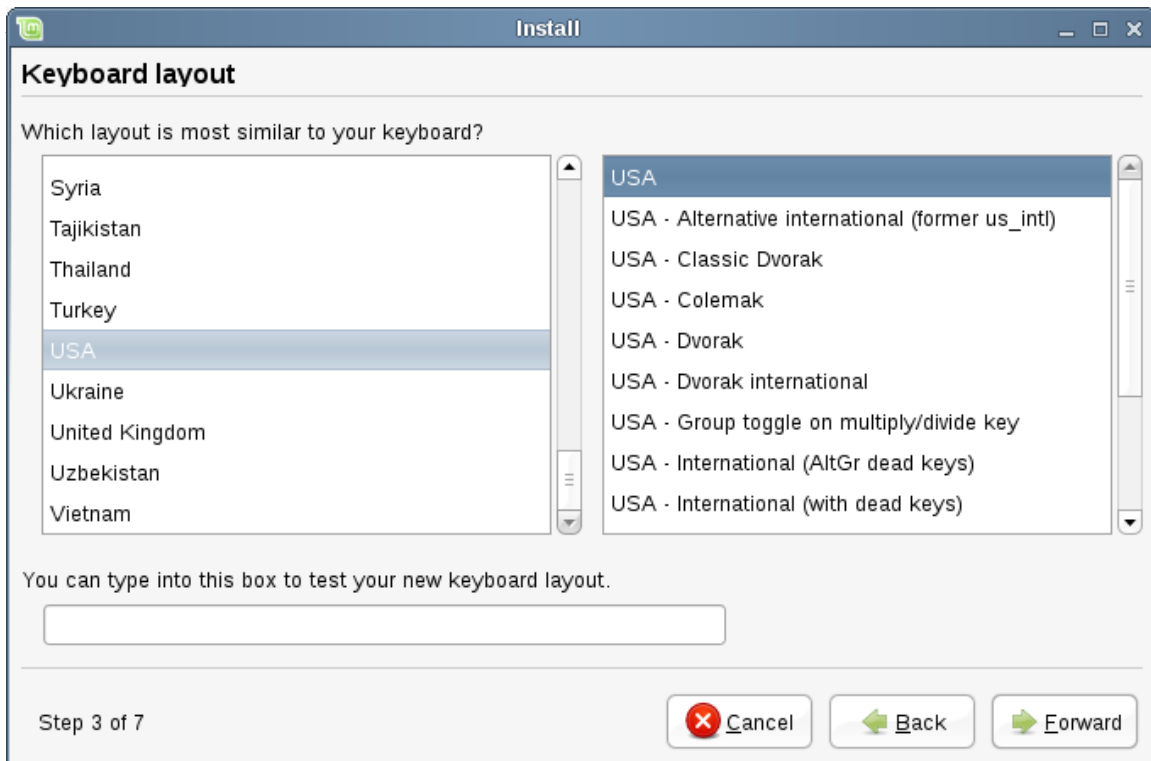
Install

Keyboard layout

Which layout is most similar to your keyboard?

Syria
Tajikistan
Thailand
Turkey
USA
Ukraine
United Kingdom
Uzbekistan
Vietnam

USA
USA - Alternative international (former us_intl)
USA - Classic Dvorak
USA - Colemak
USA - Dvorak
USA - Dvorak international
USA - Group toggle on multiply/divide key
USA - International (AltGr dead keys)
USA - International (with dead keys)

You can type into this box to test your new keyboard layout.

Step 3 of 7

Cancel

Back

Forward